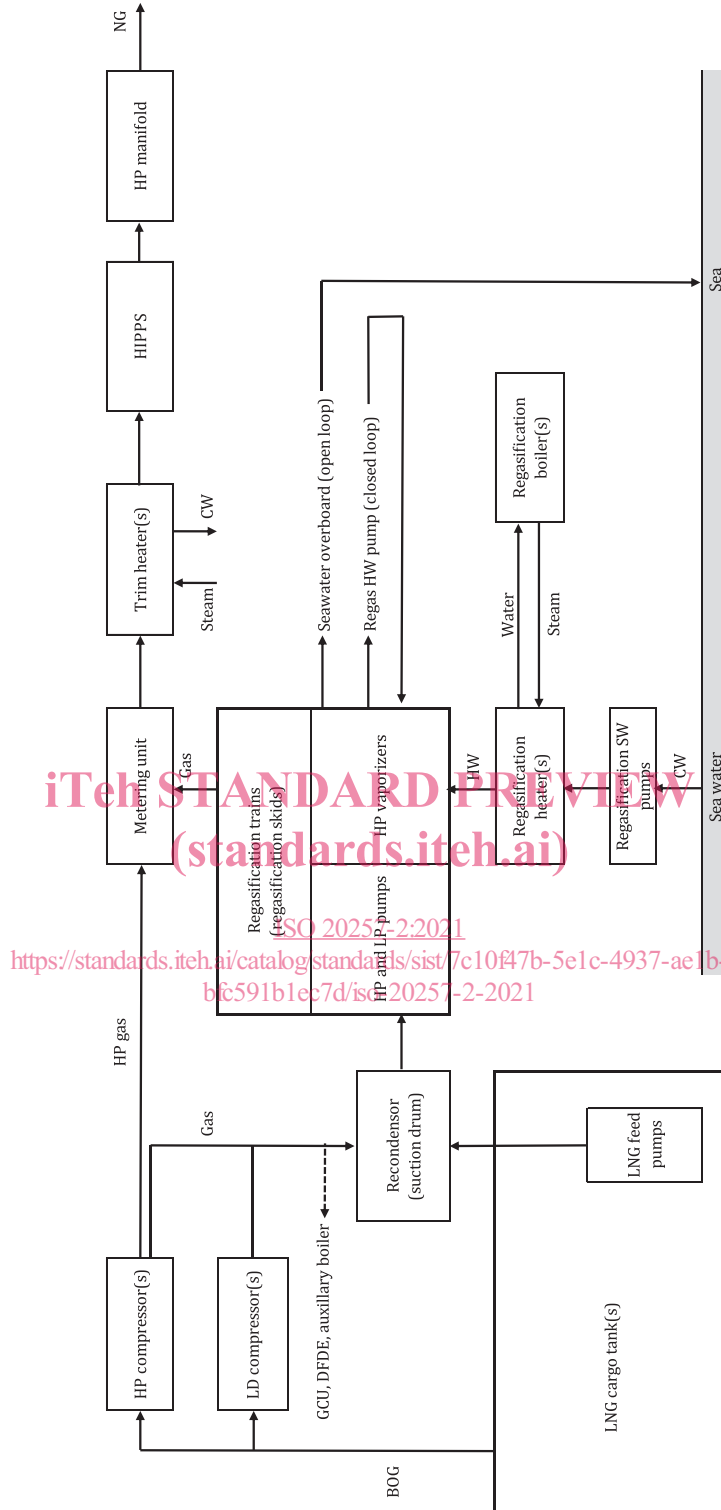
NG
HP manifold
HIPPS
Trim heater(s)
CW
Steam
Metering unit
Gas
Regasification trains (regasification skids)
HP vaporizers
HP and LP pumps
Seawater overboard (open loop)
Regas HW pump (closed loop)
Sea
Regasification boiler(s)
Water
Steam
HW
Regasification heater(s)
Regasification SW pumps
CW
Sea water
iTeh STANDARD PREVIEW
(standards.iteh.ai)
ISO 20257-2:2021
https://standards.iteh.ai/catalog/standards/sist/7c10f47b-5e1c-4937-ae1b-bfc591b1ec7d/iso-20257-2-2021
HP gas
Gas
Recondensor (suction drum)
LNG feed pumps
HP compressor(s)
LD compressor(s)
GCU, DFDE, auxiliary boiler
LNG cargo tank(s)
BOG